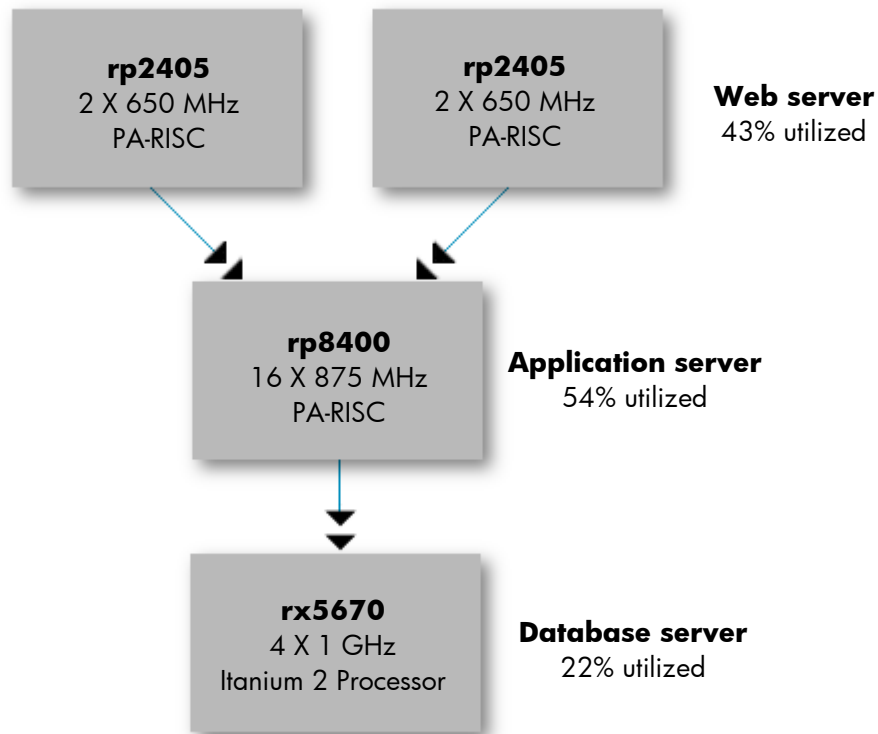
**rp2405**
2 X 650 MHz
PA-RISC

**rp2405**
2 X 650 MHz
PA-RISC

**Web server**
43% utilized

**rp8400**
16 X 875 MHz
PA-RISC

**Application server**
54% utilized

**rx5670**
4 X 1 GHz
Itanium 2 Processor

**Database server**
22% utilized